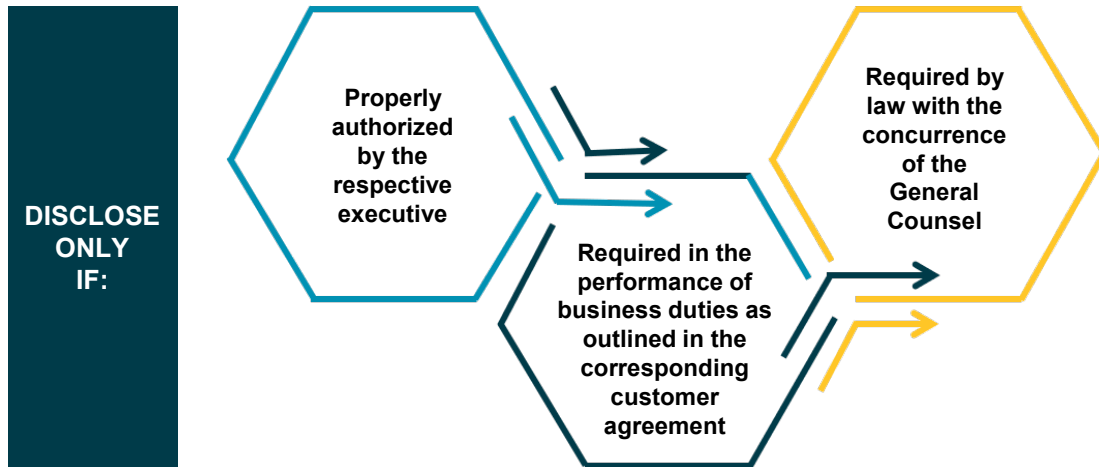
DISCLOSE ONLY IF:

Properly authorized by the respective executive

Required in the performance of business duties as outlined in the corresponding customer agreement

Required by law with the concurrence of the General Counsel